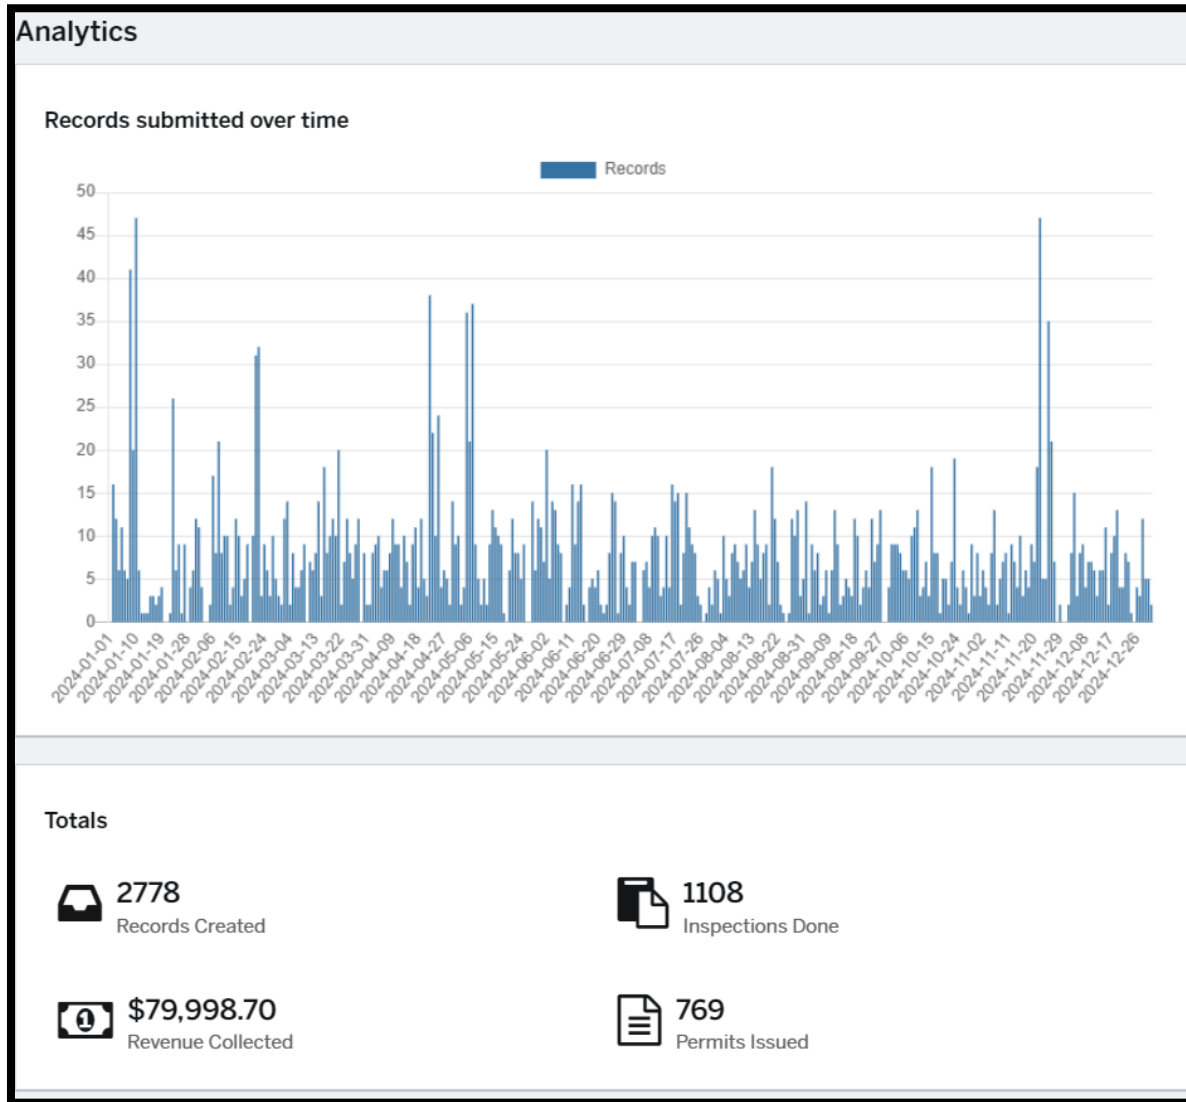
Analytics

Records submitted over time

Records

50
45
40
35
30
25
20
15
10
5
0

2024-01-01
2024-01-10
2024-01-19
2024-01-28
2024-02-06
2024-02-15
2024-02-24
2024-03-04
2024-03-13
2024-03-22
2024-03-31
2024-04-09
2024-04-18
2024-04-27
2024-05-06
2024-05-15
2024-05-24
2024-06-02
2024-06-11
2024-06-20
2024-06-29
2024-07-08
2024-07-17
2024-07-26
2024-08-04
2024-08-13
2024-08-22
2024-08-31
2024-09-09
2024-09-18
2024-09-27
2024-10-06
2024-10-15
2024-10-24
2024-11-02
2024-11-11
2024-11-20
2024-11-29
2024-12-08
2024-12-17
2024-12-26

Totals

2778
Records Created

1108
Inspections Done

$79,998.70
Revenue Collected

769
Permits Issued